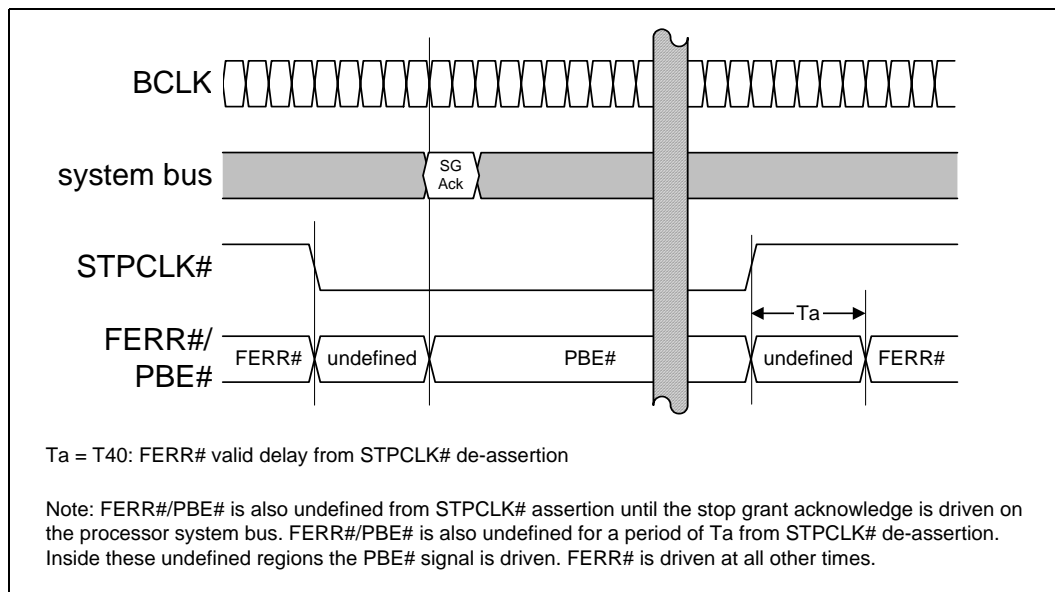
BCLK

system bus

SG Ack

STPCLK#

FERR#/ PBE#

FERR#

undefined

PBE#

Ta

undefined

FERR#

Ta = T40: FERR# valid delay from STPCLK# de-assertion

Note: FERR#/PBE# is also undefined from STPCLK# assertion until the stop grant acknowledge is driven on the processor system bus. FERR#/PBE# is also undefined for a period of Ta from STPCLK# de-assertion. Inside these undefined regions the PBE# signal is driven. FERR# is driven at all other times.